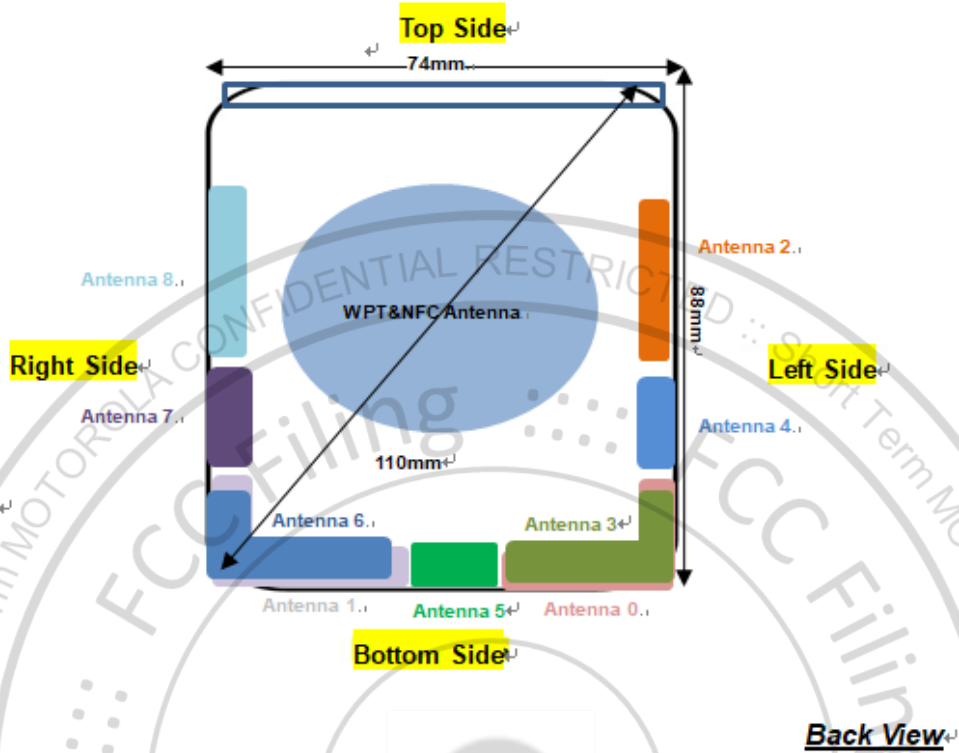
Top Side

74mm

Antenna 2

Antenna 8

WPT&NFC Antenna

88mm

Right Side

Left Side

Antenna 7

Antenna 4

110mm

Antenna 6

Antenna 3

Antenna 1

Antenna 5

Antenna 0

Bottom Side

Back View

MOTOROLA CONFIDENTIAL RESTRICTED :: Short Term

FCC Filing

FCC Filing